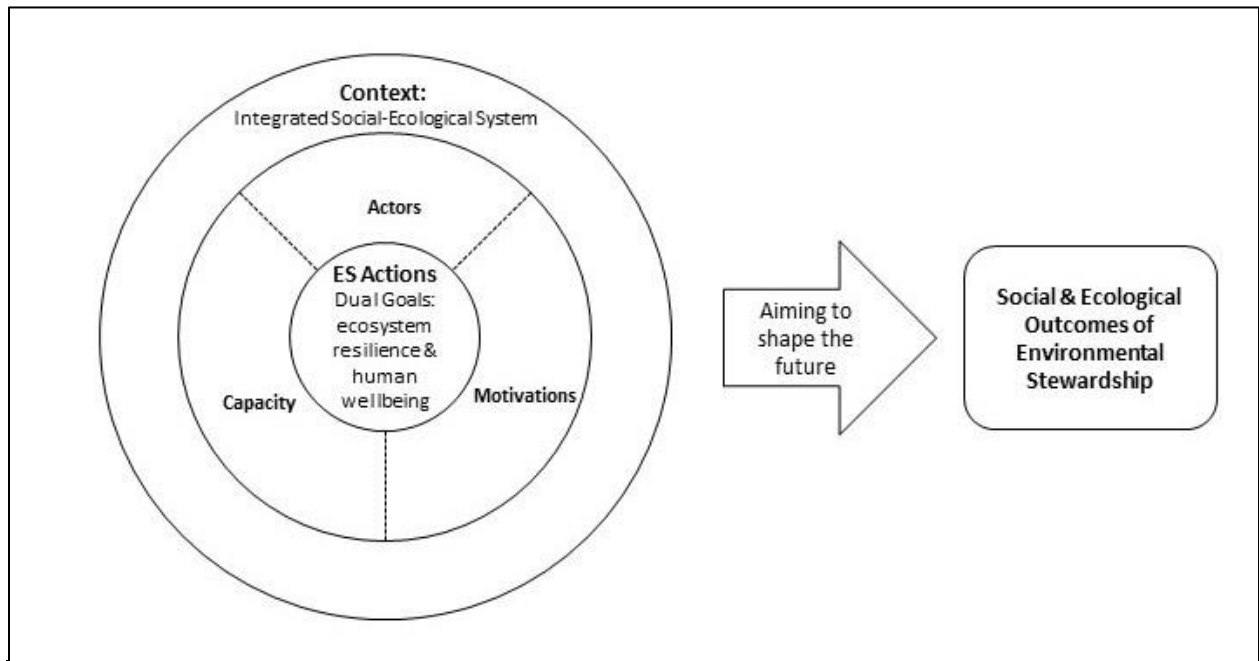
Context:
Integrated Social-Ecological System

Actors

ES Actions
Dual Goals: ecosystem resilience & human wellbeing

Capacity

Motivations

Aiming to shape the future

Social & Ecological Outcomes of Environmental Stewardship